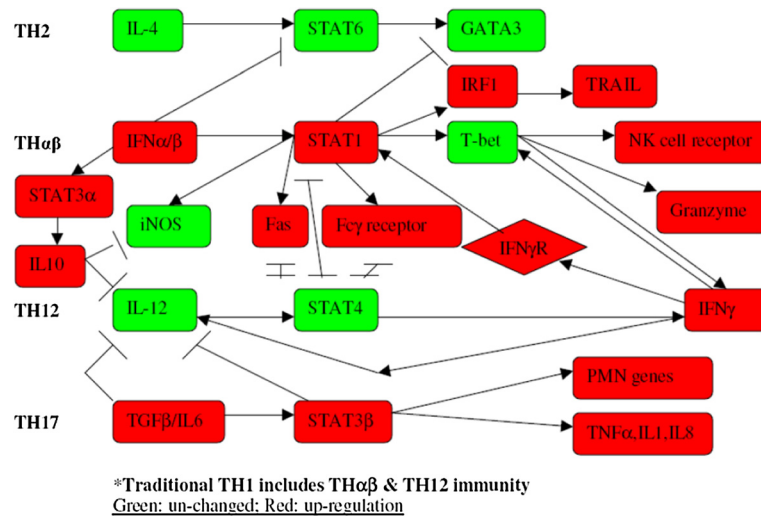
TH2
IL-4
STAT6
GATA3
IRF1
TRAIL
THαβ
IFNα/β
STAT1
T-bet
NK cell receptor
STAT3α
iNOS
Fas
Fcγ receptor
Granzyme
IL10
IFNγR
TH12
IL-12
STAT4
IFNγ
PMN genes
TH17
TGFβ/IL6
STAT3β
TNFα,IL1,IL8

*Traditional TH1 includes THαβ & TH12 immunity
Green: un-changed; Red: up-regulation